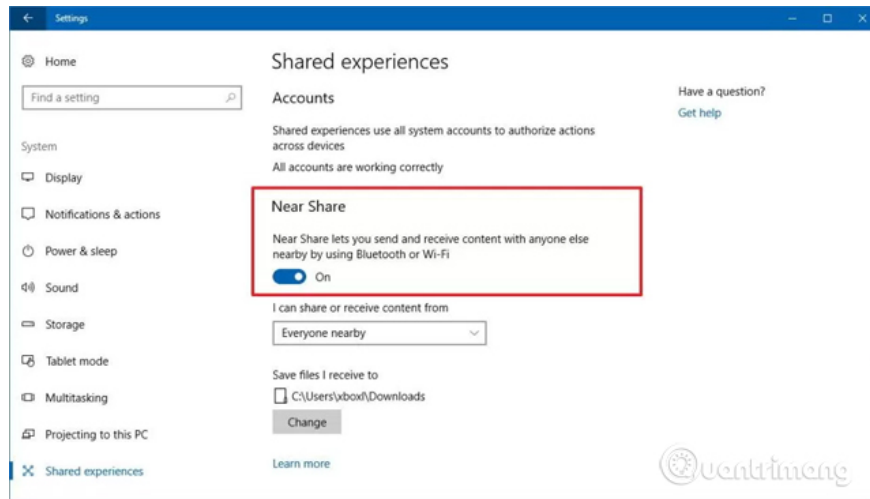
Settings

Home

Find a setting

System

Display

Notifications & actions

Power & sleep

Sound

Storage

Tablet mode

Multitasking

Projecting to this PC

Shared experiences

Shared experiences

Accounts

Shared experiences use all system accounts to authorize actions across devices

All accounts are working correctly

Near Share

Near Share lets you send and receive content with anyone else nearby by using Bluetooth or Wi-Fi

On

I can share or receive content from

Everyone nearby

Save files I receive to

C:\Users\xboxl\Downloads

Change

Learn more

Have a question?

Get help

Quantrimang